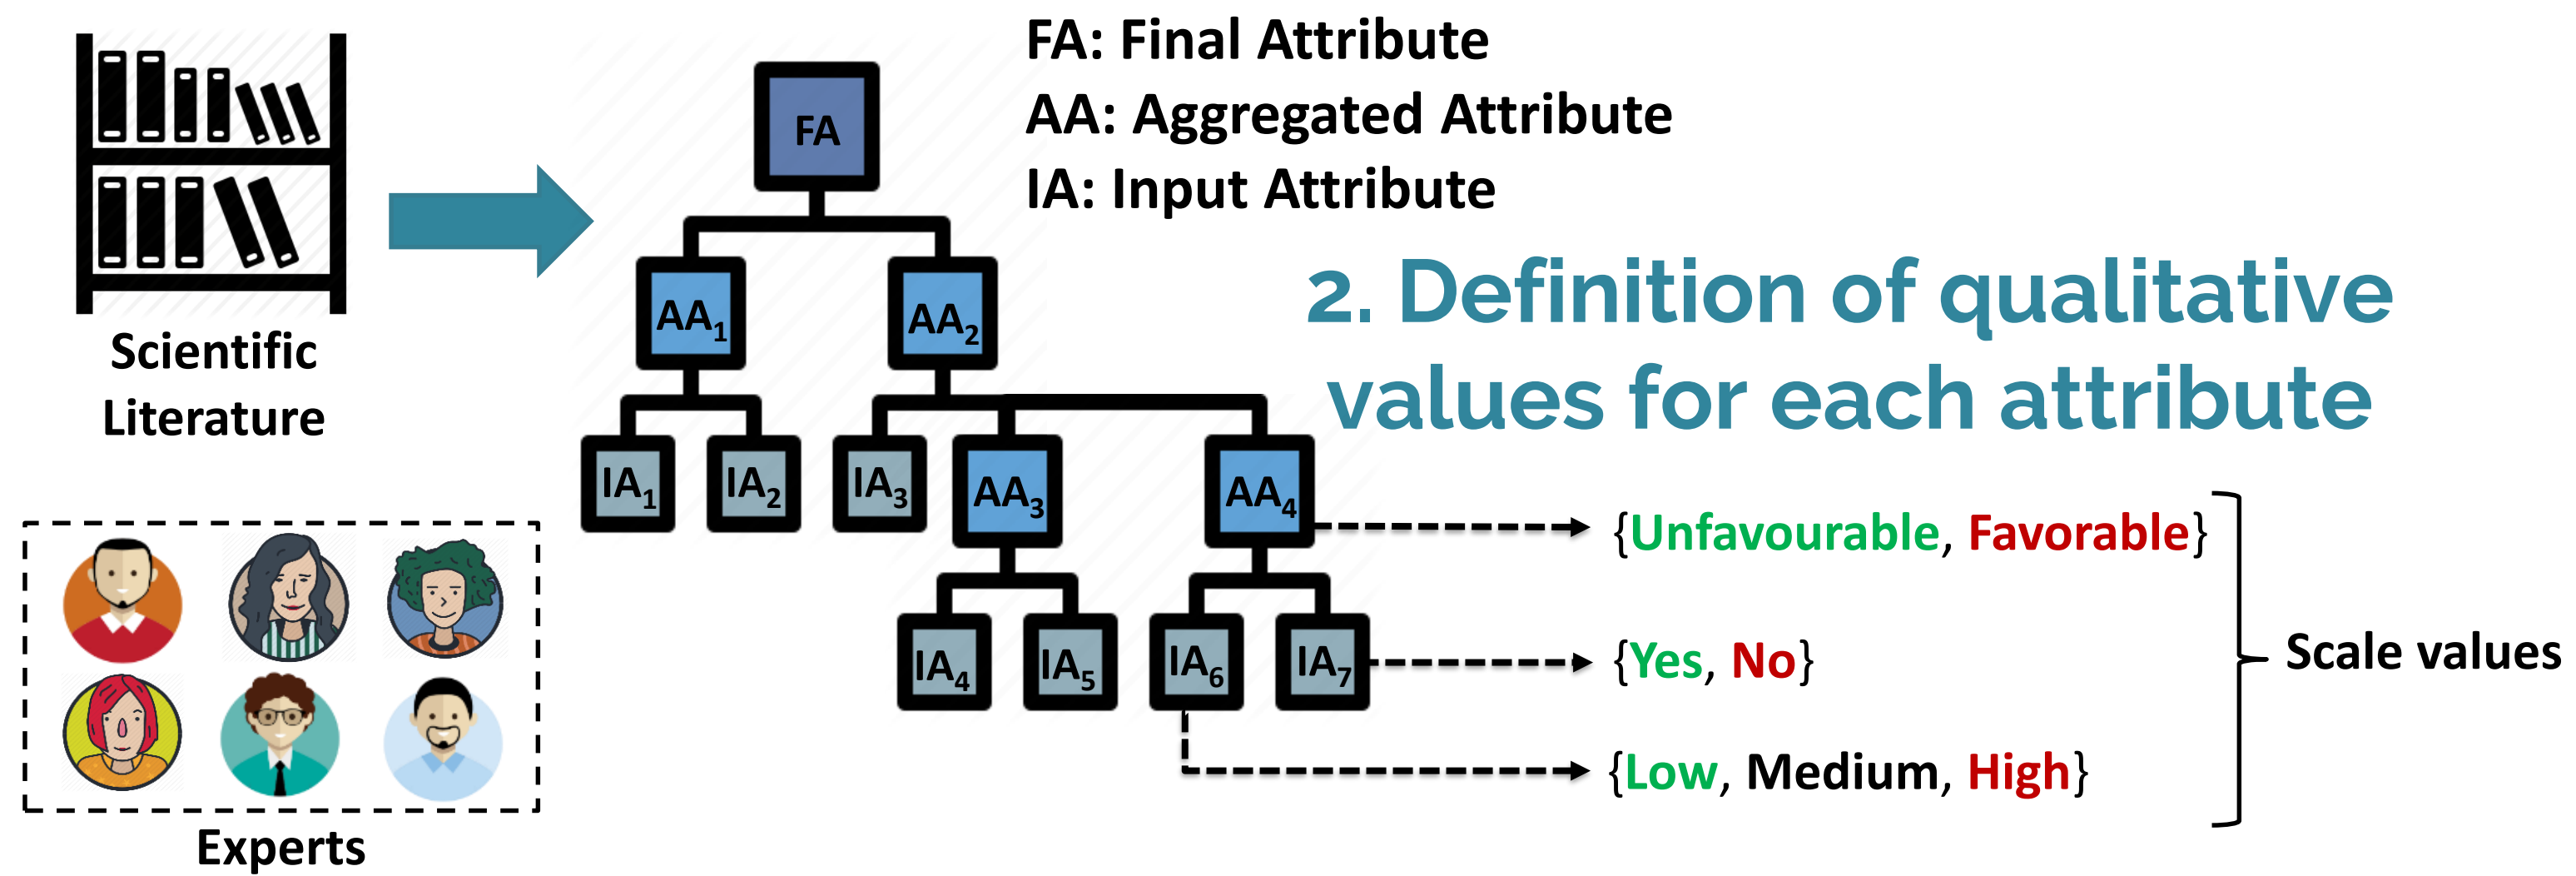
Scientific Literature

Experts

FA: Final Attribute
AA: Aggregated Attribute
IA: Input Attribute

FA

$AA_1$ $AA_2$

$IA_1$ $IA_2$ $IA_3$ $AA_3$ $AA_4$

$IA_4$ $IA_5$ $IA_6$ $IA_7$

2. Definition of qualitative values for each attribute

{Unfavourable, Favorable}

{Yes, No}

{Low, Medium, High}

Scale values